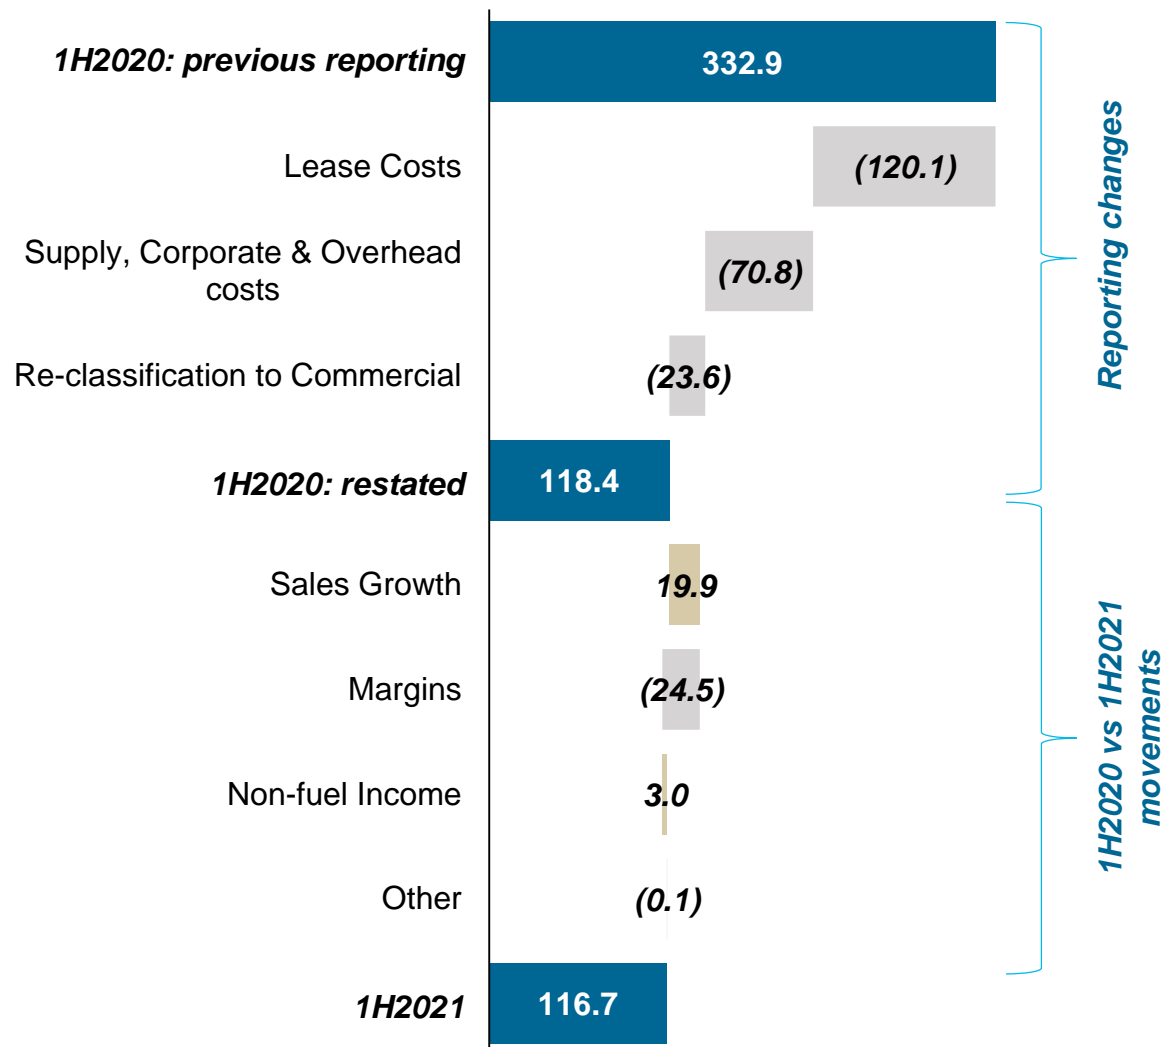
1H2020: previous reporting
332.9

Lease Costs
(120.1)

Supply, Corporate & Overhead costs
(70.8)

Re-classification to Commercial
(23.6)

1H2020: restated
118.4

Sales Growth
19.9

Margins
(24.5)

Non-fuel Income
3.0

Other
(0.1)

1H2021
116.7

Reporting changes

1H2020 vs 1H2021 movements